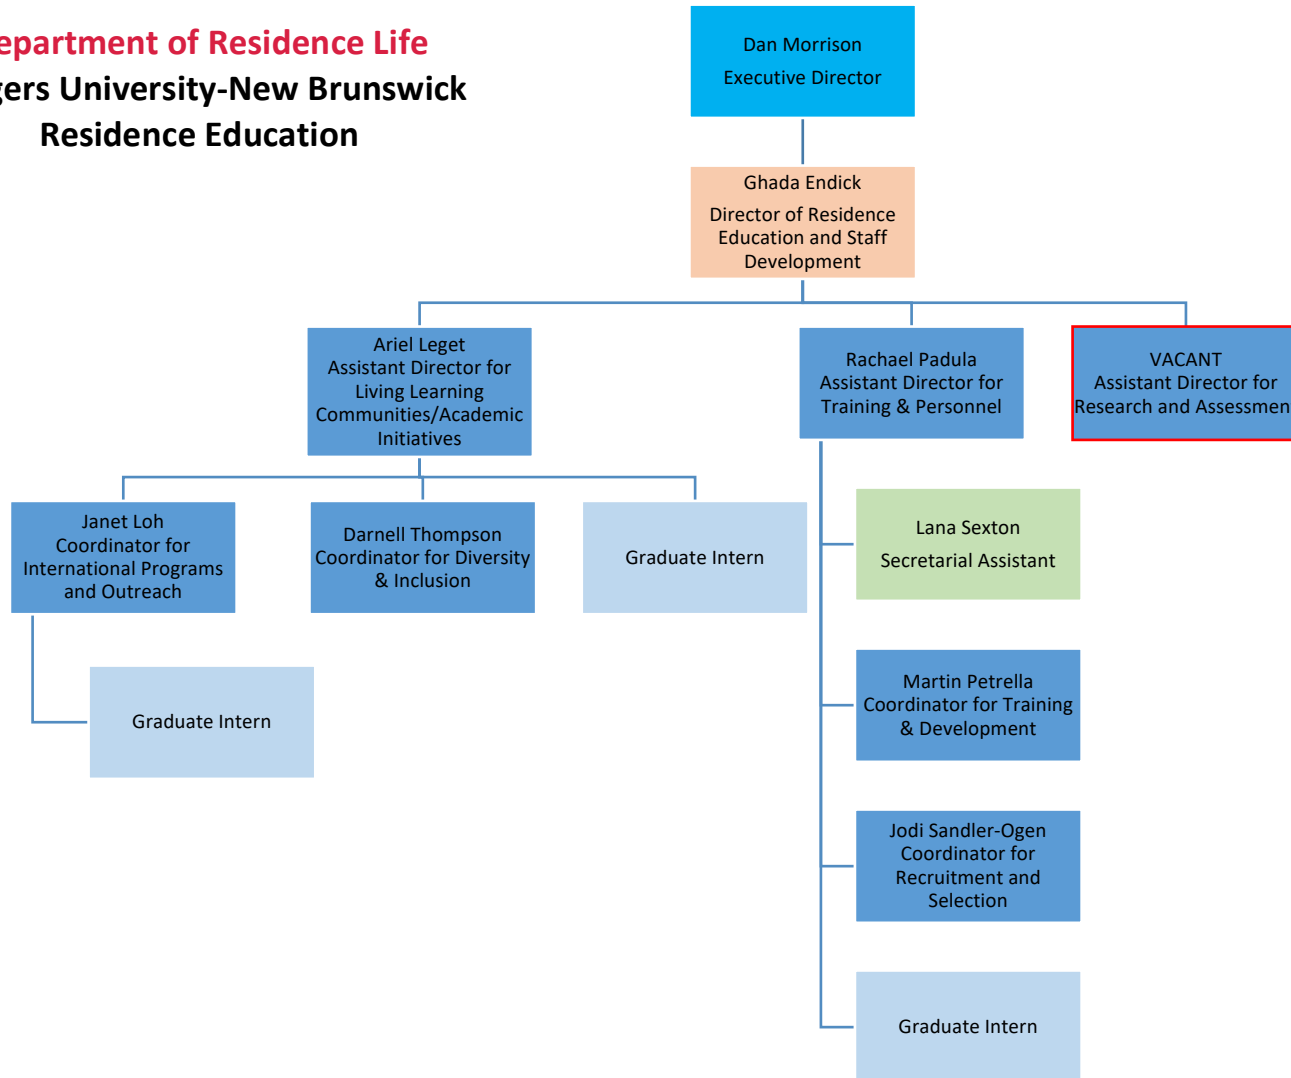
epartment of Residence Life
gers University-New Brunswick
Residence Education

Dan Morrison
Executive Director

Ghada Endick
Director of Residence Education and Staff Development

Ariel Leget
Assistant Director for Living Learning Communities/Academic Initiatives

Rachael Padula
Assistant Director for Training & Personnel

VACANT
Assistant Director for Research and Assessmen

Janet Loh
Coordinator for International Programs and Outreach

Darnell Thompson
Coordinator for Diversity & Inclusion

Graduate Intern

Lana Sexton
Secretarial Assistant

Graduate Intern

Martin Petrella
Coordinator for Training & Development

Jodi Sandler-Ogen
Coordinator for Recruitment and Selection

Graduate Intern